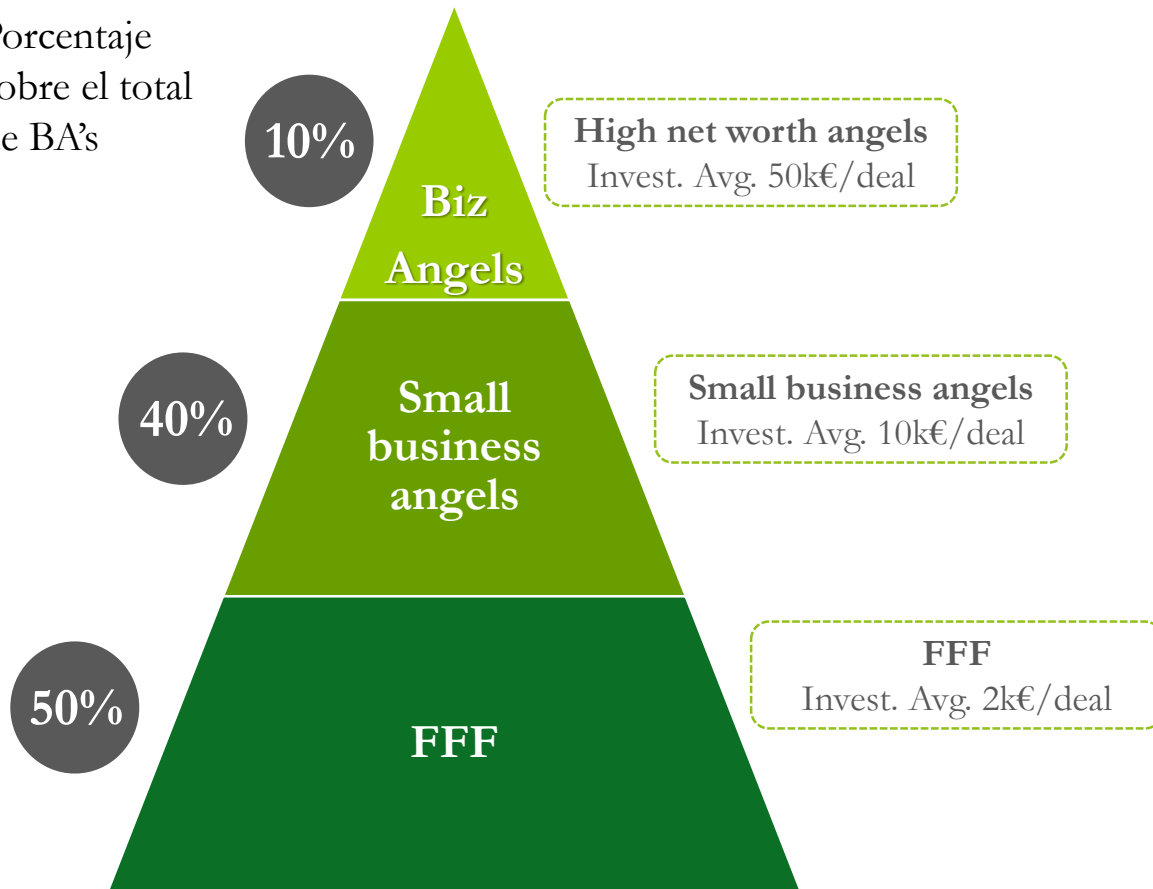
Porcentaje
obre el total
e BA's

10%

Biz Angels

High net worth angels
Invest. Avg. 50k€/deal

40%

Small business angels

Small business angels
Invest. Avg. 10k€/deal

50%

FFF

FFF
Invest. Avg. 2k€/deal